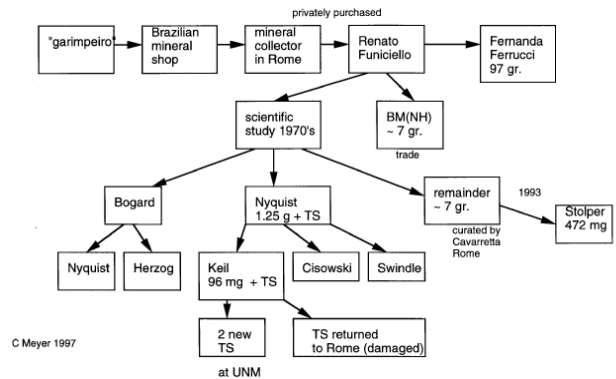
privately purchased

"garimpeiro"

Brazilian mineral shop

mineral collector in Rome

Renato Funiciello

Fernanda Ferrucci 97 gr.

scientific study 1970's

BM(NH) ~ 7 gr.

trade

Bogard

Nyquist 1.25 g + TS

remainder ~ 7 gr.

1993

Stolper 472 mg

curated by Cavarretta Rome

Nyquist

Herzog

Keil 96 mg + TS

Cisowski

Swindle

C Meyer 1997

2 new TS

TS returned to Rome (damaged)

at UNM